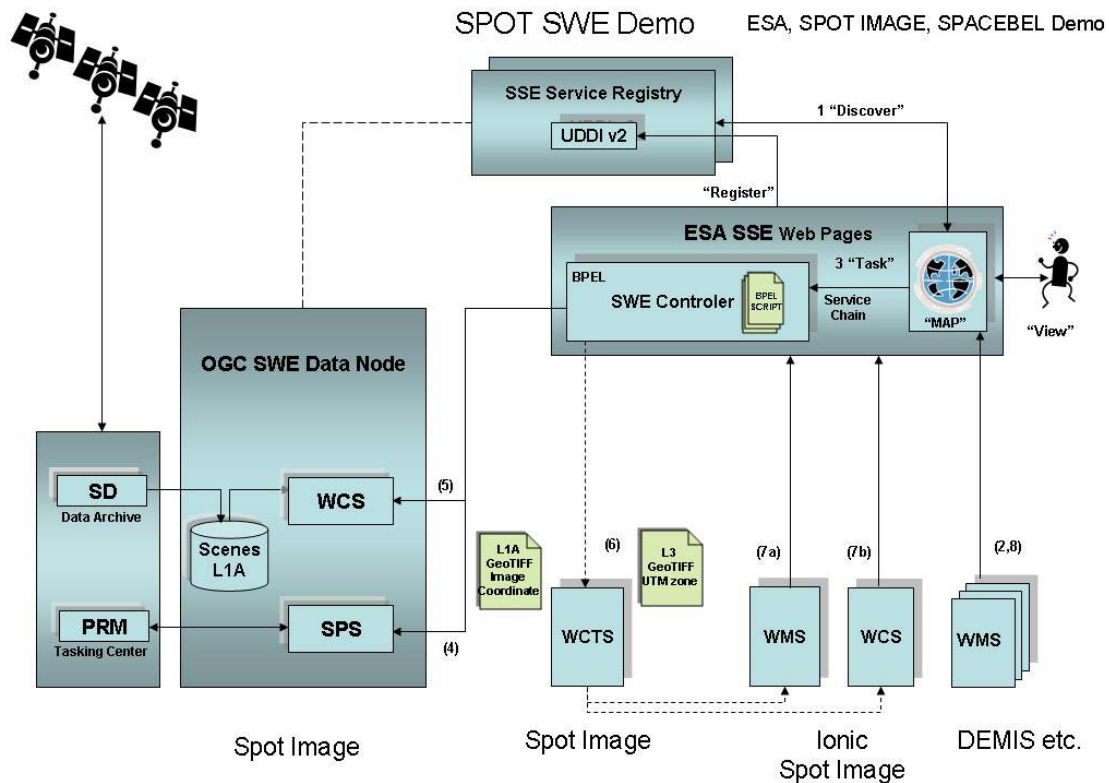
SPOT SWE Demo

ESA, SPOT IMAGE, SPACEBEL Demo

SSE Service Registry

UDDI v2

1 "Discover"

"Register"

ESA SSE Web Pages

BPEL

SWE Controler

BPEL SCRIPT

3 "Task"

Service Chain

"MAP"

"View"

OGC SWE Data Node

SD

Data Archive

Scenes L1A

WCS

(5)

SPS

(4)

PRM

Tasking Center

L1A GeoTIFF Image Coordinate

(6)

L3 GeoTIFF UTM zone

WCTS

(7a)

WMS

(7b)

WCS

(2,8)

WMS

Spot Image

Spot Image

Ionic Spot Image

DEMIS etc.